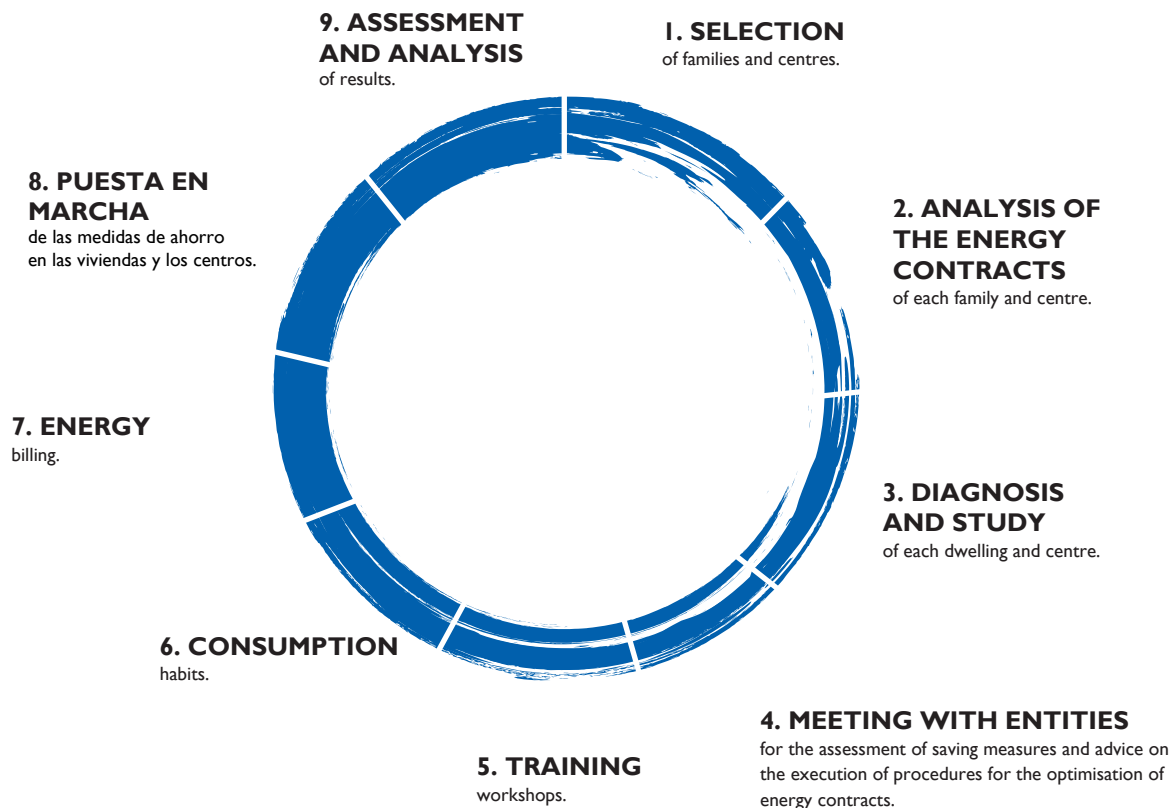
9. ASSESSMENT AND ANALYSIS
of results.

1. SELECTION
of families and centres.

8. PUESTA EN MARCHA
de las medidas de ahorro en las viviendas y los centros.

2. ANALYSIS OF THE ENERGY CONTRACTS
of each family and centre.

7. ENERGY
billing.

3. DIAGNOSIS AND STUDY
of each dwelling and centre.

6. CONSUMPTION
habits.

4. MEETING WITH ENTITIES
for the assessment of saving measures and advice on the execution of procedures for the optimisation of energy contracts.

5. TRAINING
workshops.